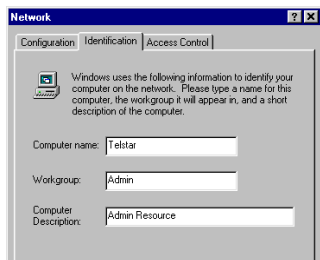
Network

?
X

Configuration
Identification
Access Control

Windows uses the following information to identify your computer on the network. Please type a name for this computer, the workgroup it will appear in, and a short description of the computer.

Computer name: Telstar

Workgroup: Admin

Computer Description: Admin Resource